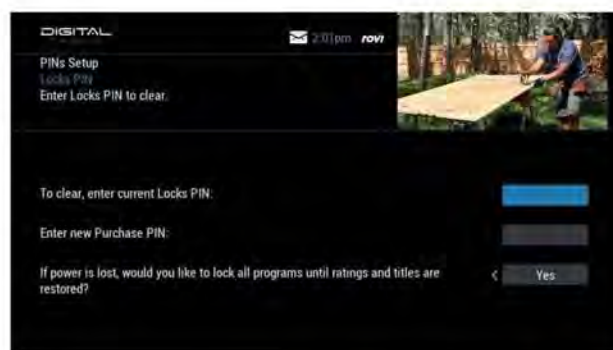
DIGITAL

2:01pm rovi

PINs Setup
Locks PIN
Enter Locks PIN to clear.

To clear, enter current Locks PIN:

Enter new Purchase PIN:

If power is lost, would you like to lock all programs until ratings and titles are restored?

<

Yes